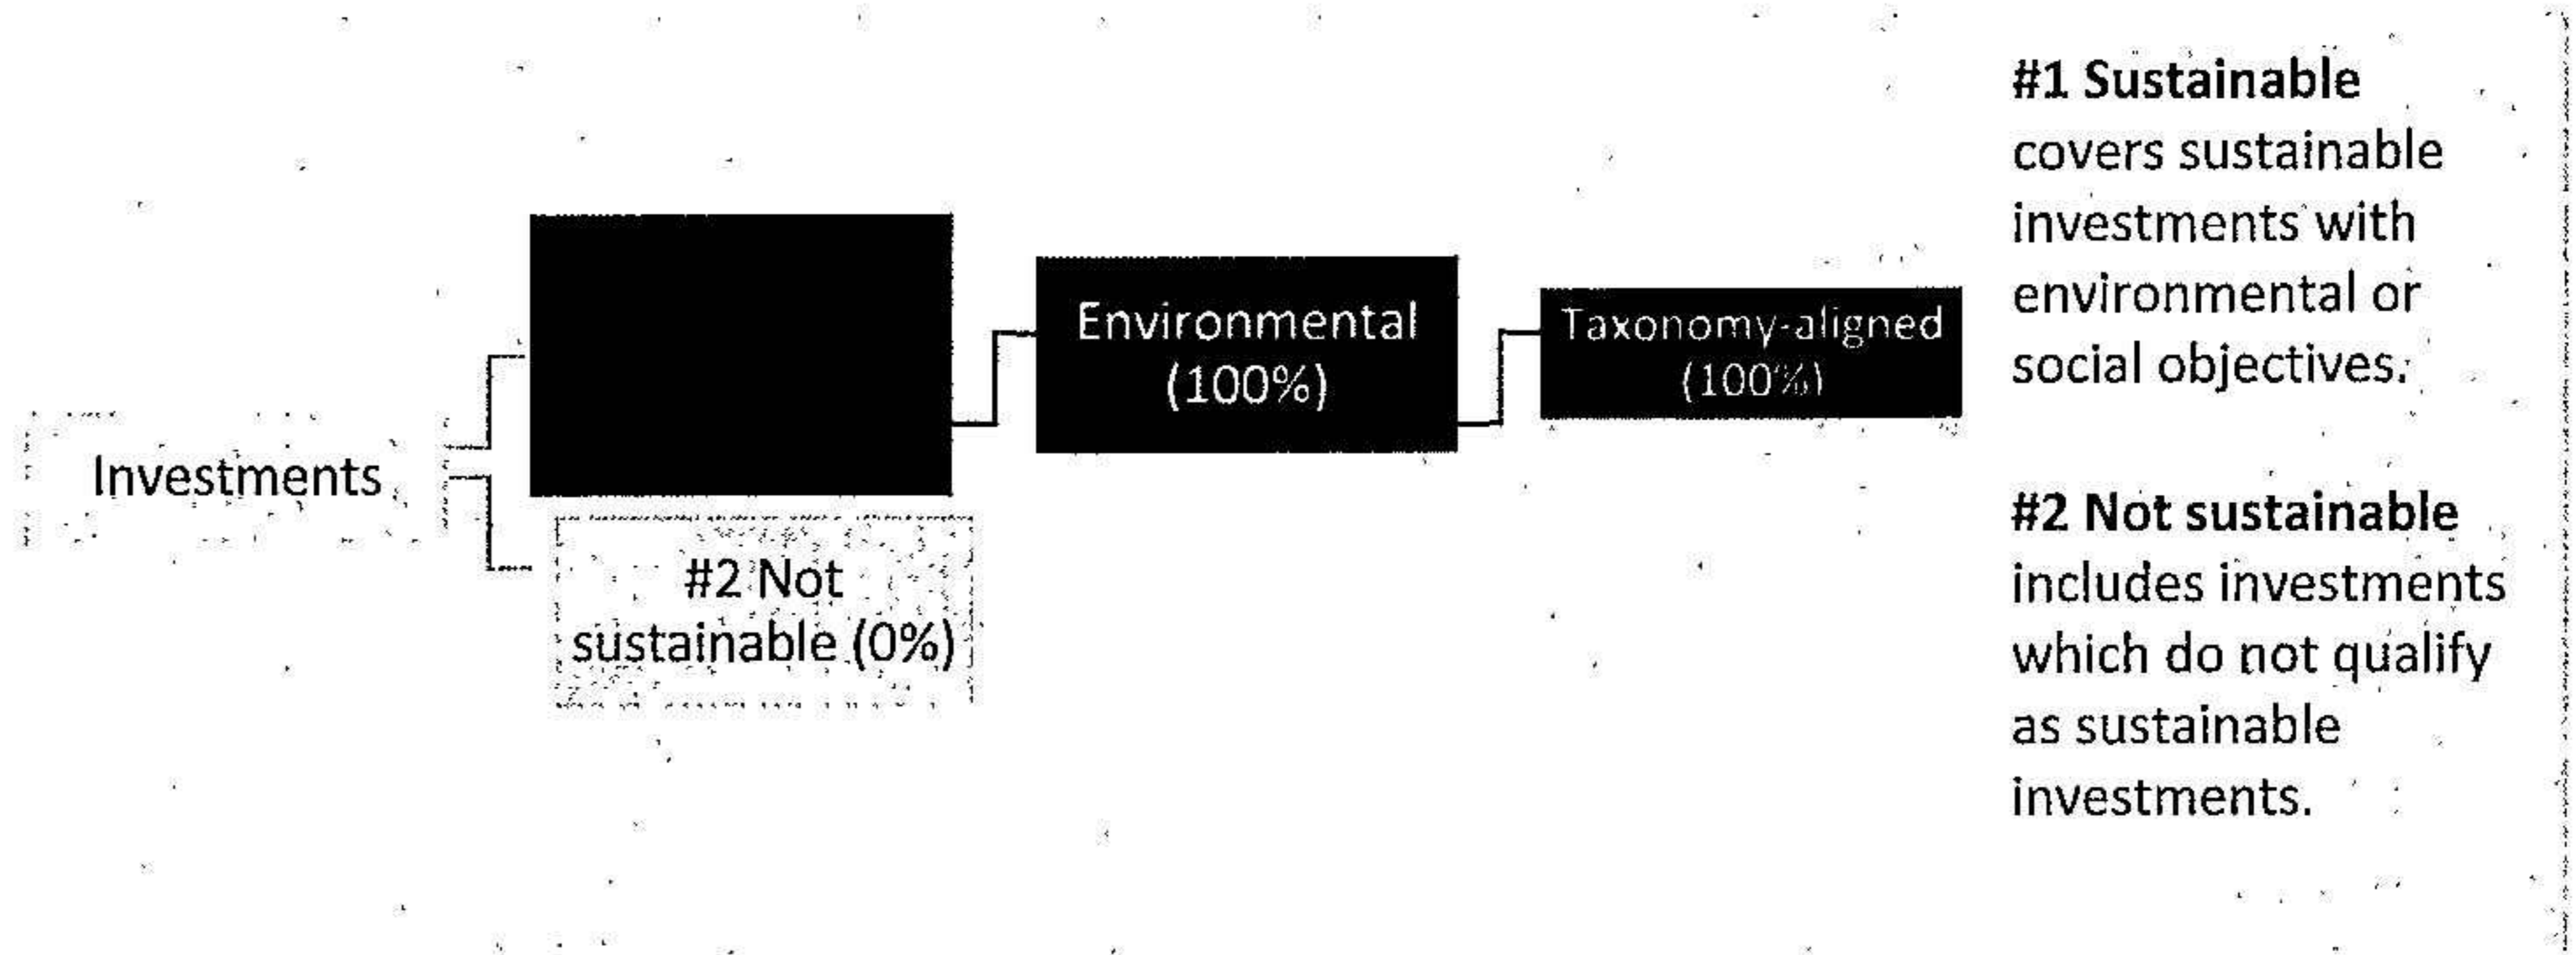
Investments

#2 Not sustainable (0%)

Environmental (100%)

Taxonomy-aligned (100%)

**#1 Sustainable** covers sustainable investments with environmental or social objectives.

**#2 Not sustainable** includes investments which do not qualify as sustainable investments.